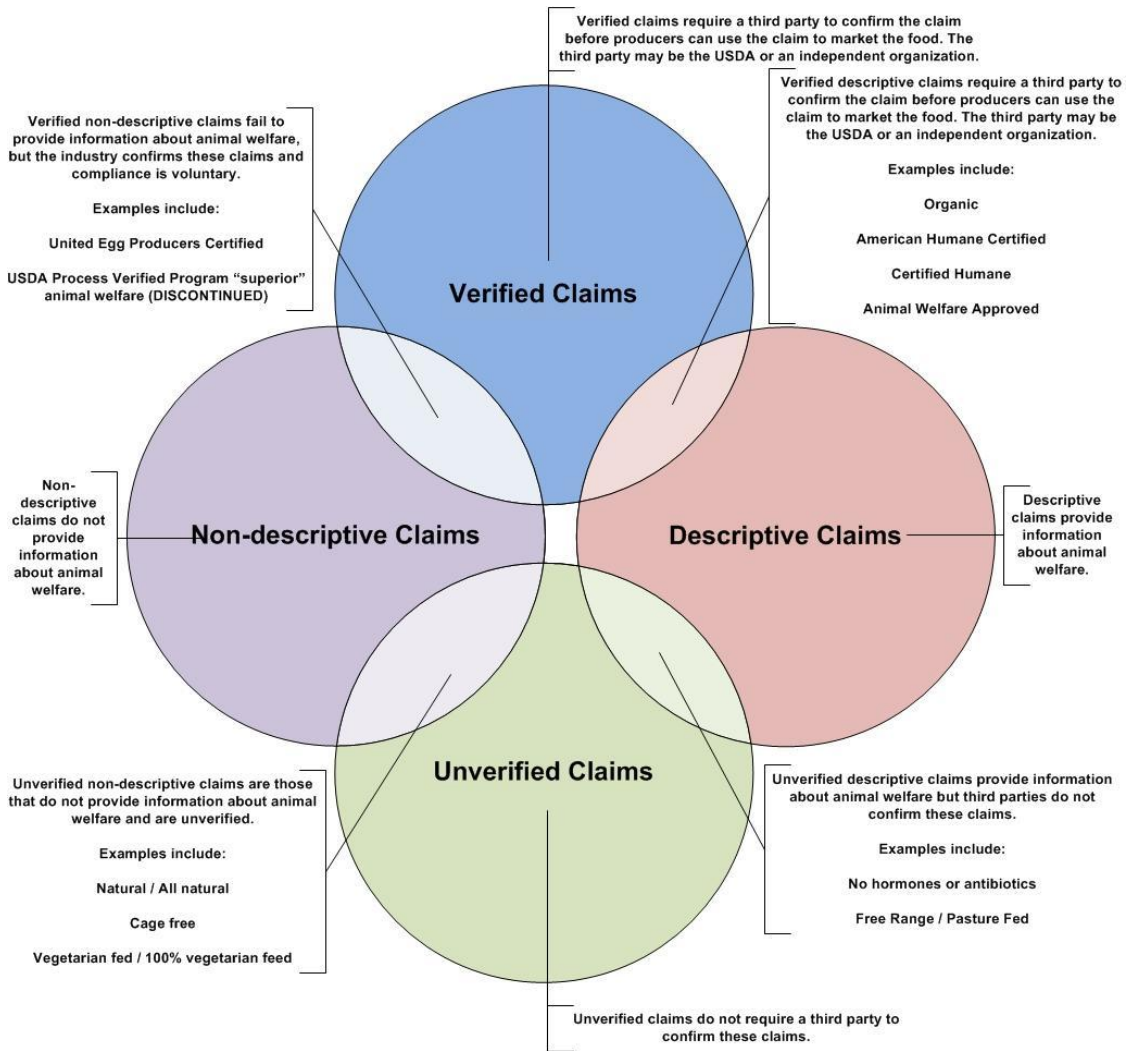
Verified claims require a third party to confirm the claim before producers can use the claim to market the food. The third party may be the USDA or an independent organization.

Verified non-descriptive claims fail to provide information about animal welfare, but the industry confirms these claims and compliance is voluntary.

Examples include:

United Egg Producers Certified

USDA Process Verified Program "superior" animal welfare (DISCONTINUED)

Verified descriptive claims require a third party to confirm the claim before producers can use the claim to market the food. The third party may be the USDA or an independent organization.

Examples include:

Organic

American Humane Certified

Certified Humane

Animal Welfare Approved

Verified Claims

Non-descriptive claims do not provide information about animal welfare.

Non-descriptive Claims

Descriptive Claims

Descriptive claims provide information about animal welfare.

Unverified Claims

Unverified non-descriptive claims are those that do not provide information about animal welfare and are unverified.

Examples include:

Natural / All natural

Cage free

Vegetarian fed / 100% vegetarian feed

Unverified descriptive claims provide information about animal welfare but third parties do not confirm these claims.

Examples include:

No hormones or antibiotics

Free Range / Pasture Fed

Unverified claims do not require a third party to confirm these claims.